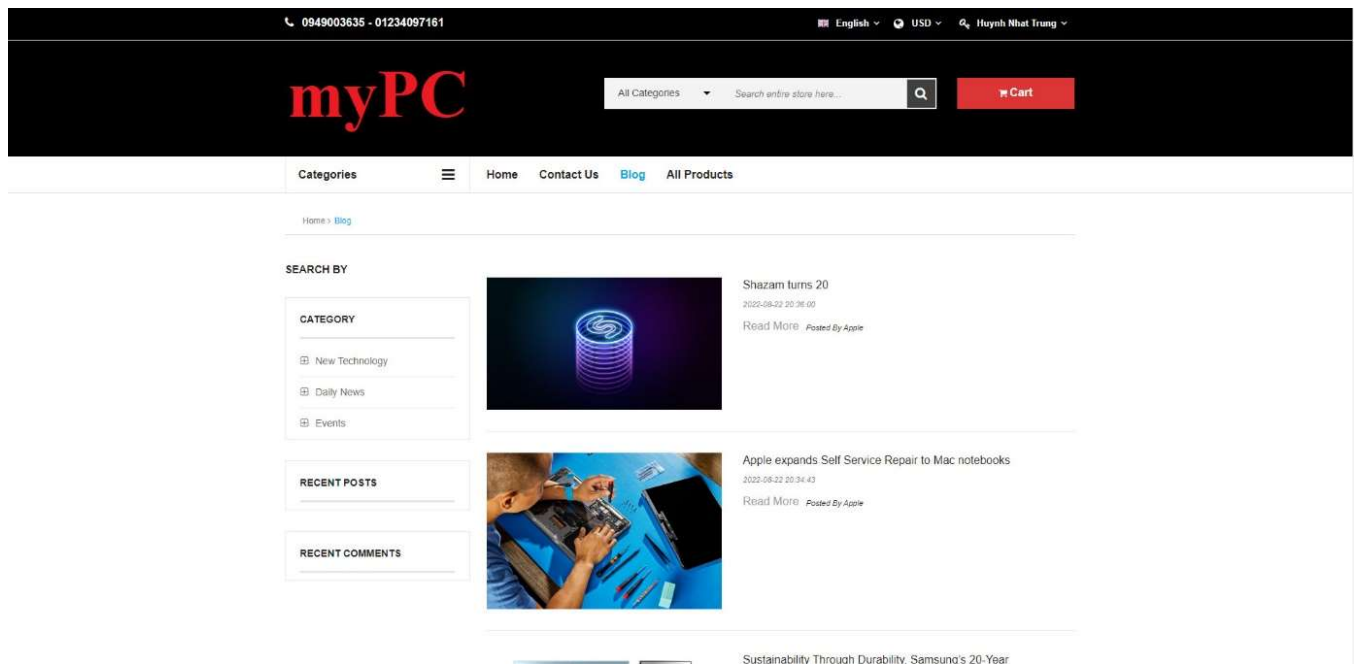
0949003635 - 01234097161

English USD Huynh Nhat Trung

myPC

All Categories Search entire store here...

Cart

Categories

Home Contact Us Blog All Products

Home > Blog

SEARCH BY

CATEGORY

New Technology

Daily News

Events

RECENT POSTS

RECENT COMMENTS

Shazam turns 20

2022-08-22 20:36:00

Read More Posted By Apple

Apple expands Self Service Repair to Mac notebooks

2022-08-22 20:34:43

Read More Posted By Apple

Sustainability Through Durability, Samsung's 20-Year